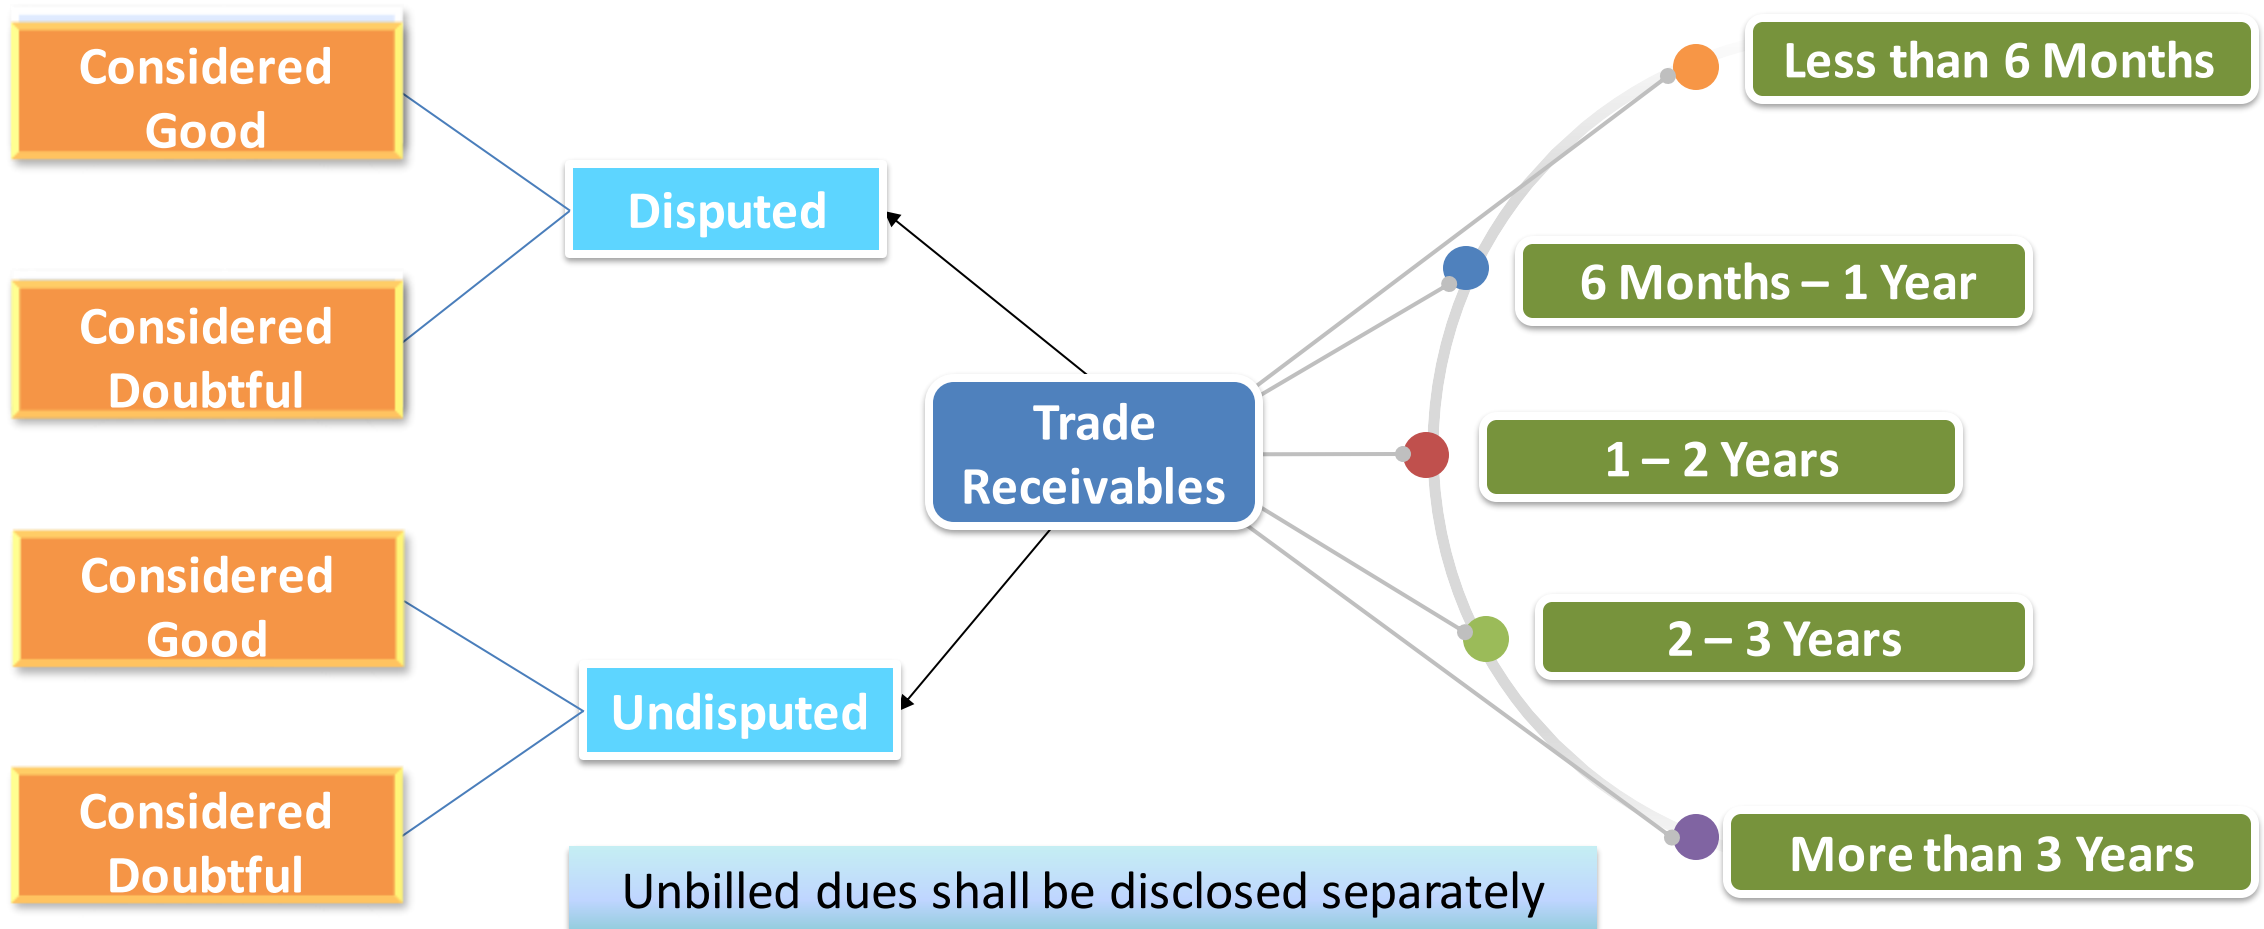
Considered Good

Considered Doubtful

Disputed

Trade Receivables

Considered Good

Considered Doubtful

Undisputed

Less than 6 Months

6 Months – 1 Year

1 – 2 Years

2 – 3 Years

More than 3 Years

Unbilled dues shall be disclosed separately